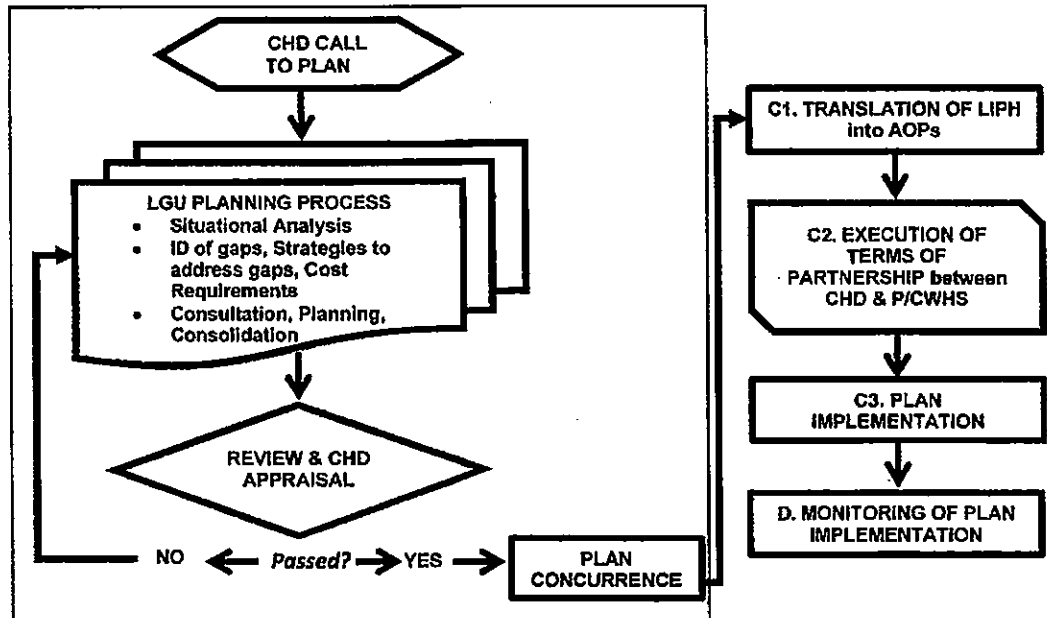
CHD CALL TO PLAN

LGU PLANNING PROCESS
- Situational Analysis
- ID of gaps, Strategies to address gaps, Cost Requirements
- Consultation, Planning, Consolidation

REVIEW & CHD APPRAISAL

NO Passed? YES

PLAN CONCURRENCE

C1. TRANSLATION OF LIPH into AOPs

C2. EXECUTION OF TERMS OF PARTNERSHIP between CHD & P/CWHS

C3. PLAN IMPLEMENTATION

D. MONITORING OF PLAN IMPLEMENTATION